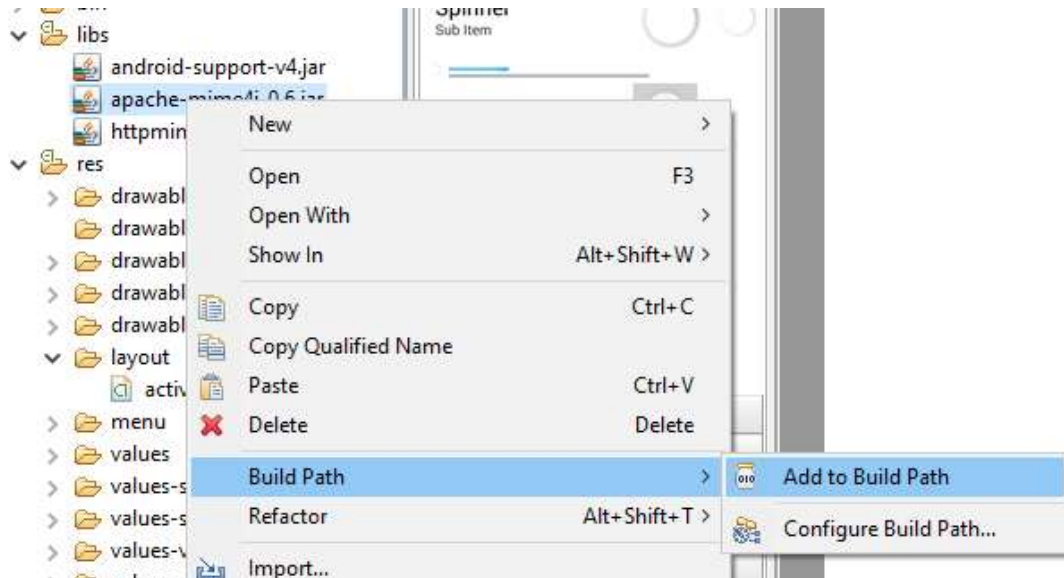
libs
android-support-v4.jar
apache-mime4j-0.6.jar
httpmin
res
drawabl
drawabl
drawabl
drawabl
drawabl
layout
activ
menu
values
values-s
values-s
values-v

Spinner
Sub Item

New >
Open F3
Open With >
Show In Alt+Shift+W >
Copy Ctrl+C
Copy Qualified Name
Paste Ctrl+V
Delete Delete
Build Path >
Refactor Alt+Shift+T >
Import...

Add to Build Path
Configure Build Path...